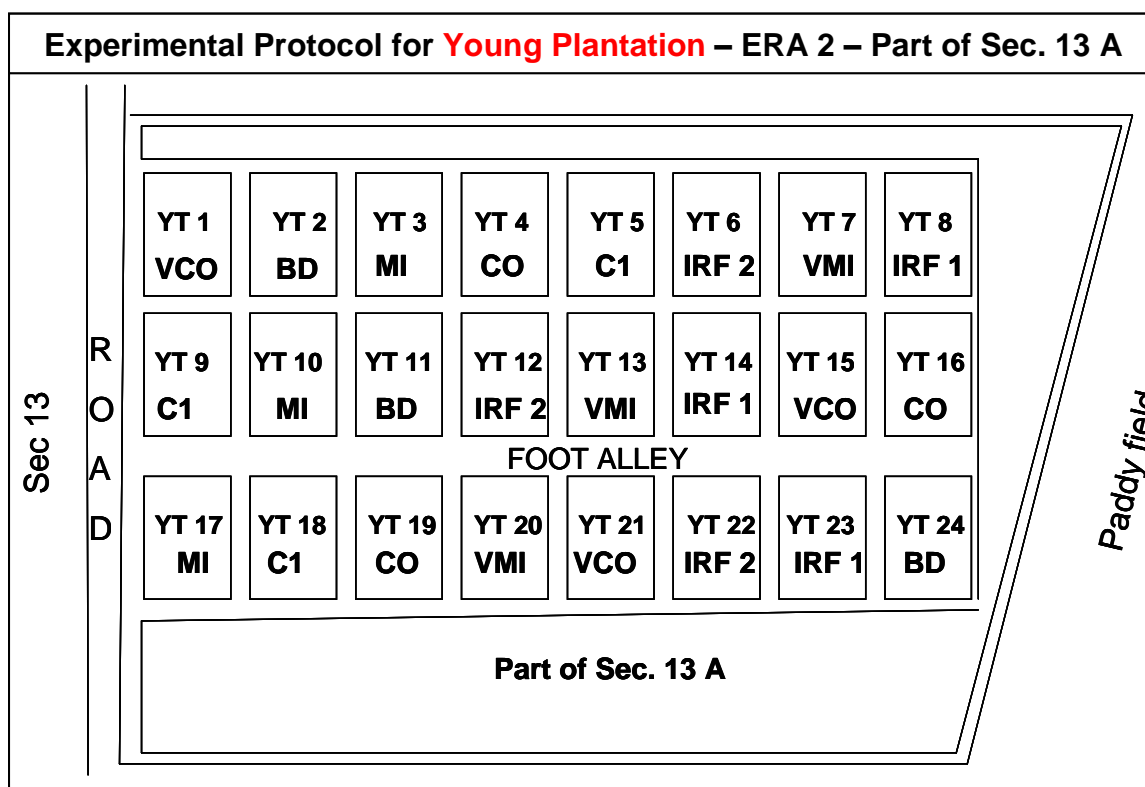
Experimental Protocol for Young Plantation – ERA 2 – Part of Sec. 13 A

Sec 13

ROAD

YT 1 VCO
YT 2 BD
YT 3 MI
YT 4 CO
YT 5 C1
YT 6 IRF 2
YT 7 VMI
YT 8 IRF 1

YT 9 C1
YT 10 MI
YT 11 BD
YT 12 IRF 2
YT 13 VMI
YT 14 IRF 1
YT 15 VCO
YT 16 CO

FOOT ALLEY

YT 17 MI
YT 18 C1
YT 19 CO
YT 20 VMI
YT 21 VCO
YT 22 IRF 2
YT 23 IRF 1
YT 24 BD

Part of Sec. 13 A

Paddy field